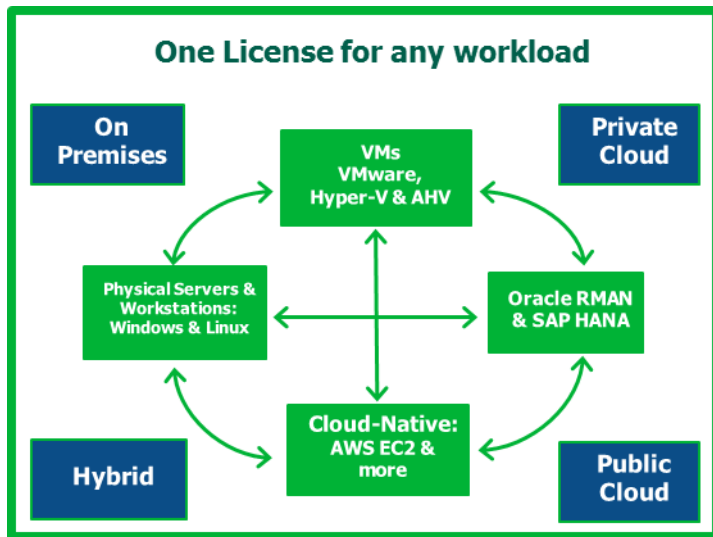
One License for any workload

On Premises

Private Cloud

VMs VMware, Hyper-V & AHV

Physical Servers & Workstations: Windows & Linux

Oracle RMAN & SAP HANA

Cloud-Native: AWS EC2 & more

Hybrid

Public Cloud